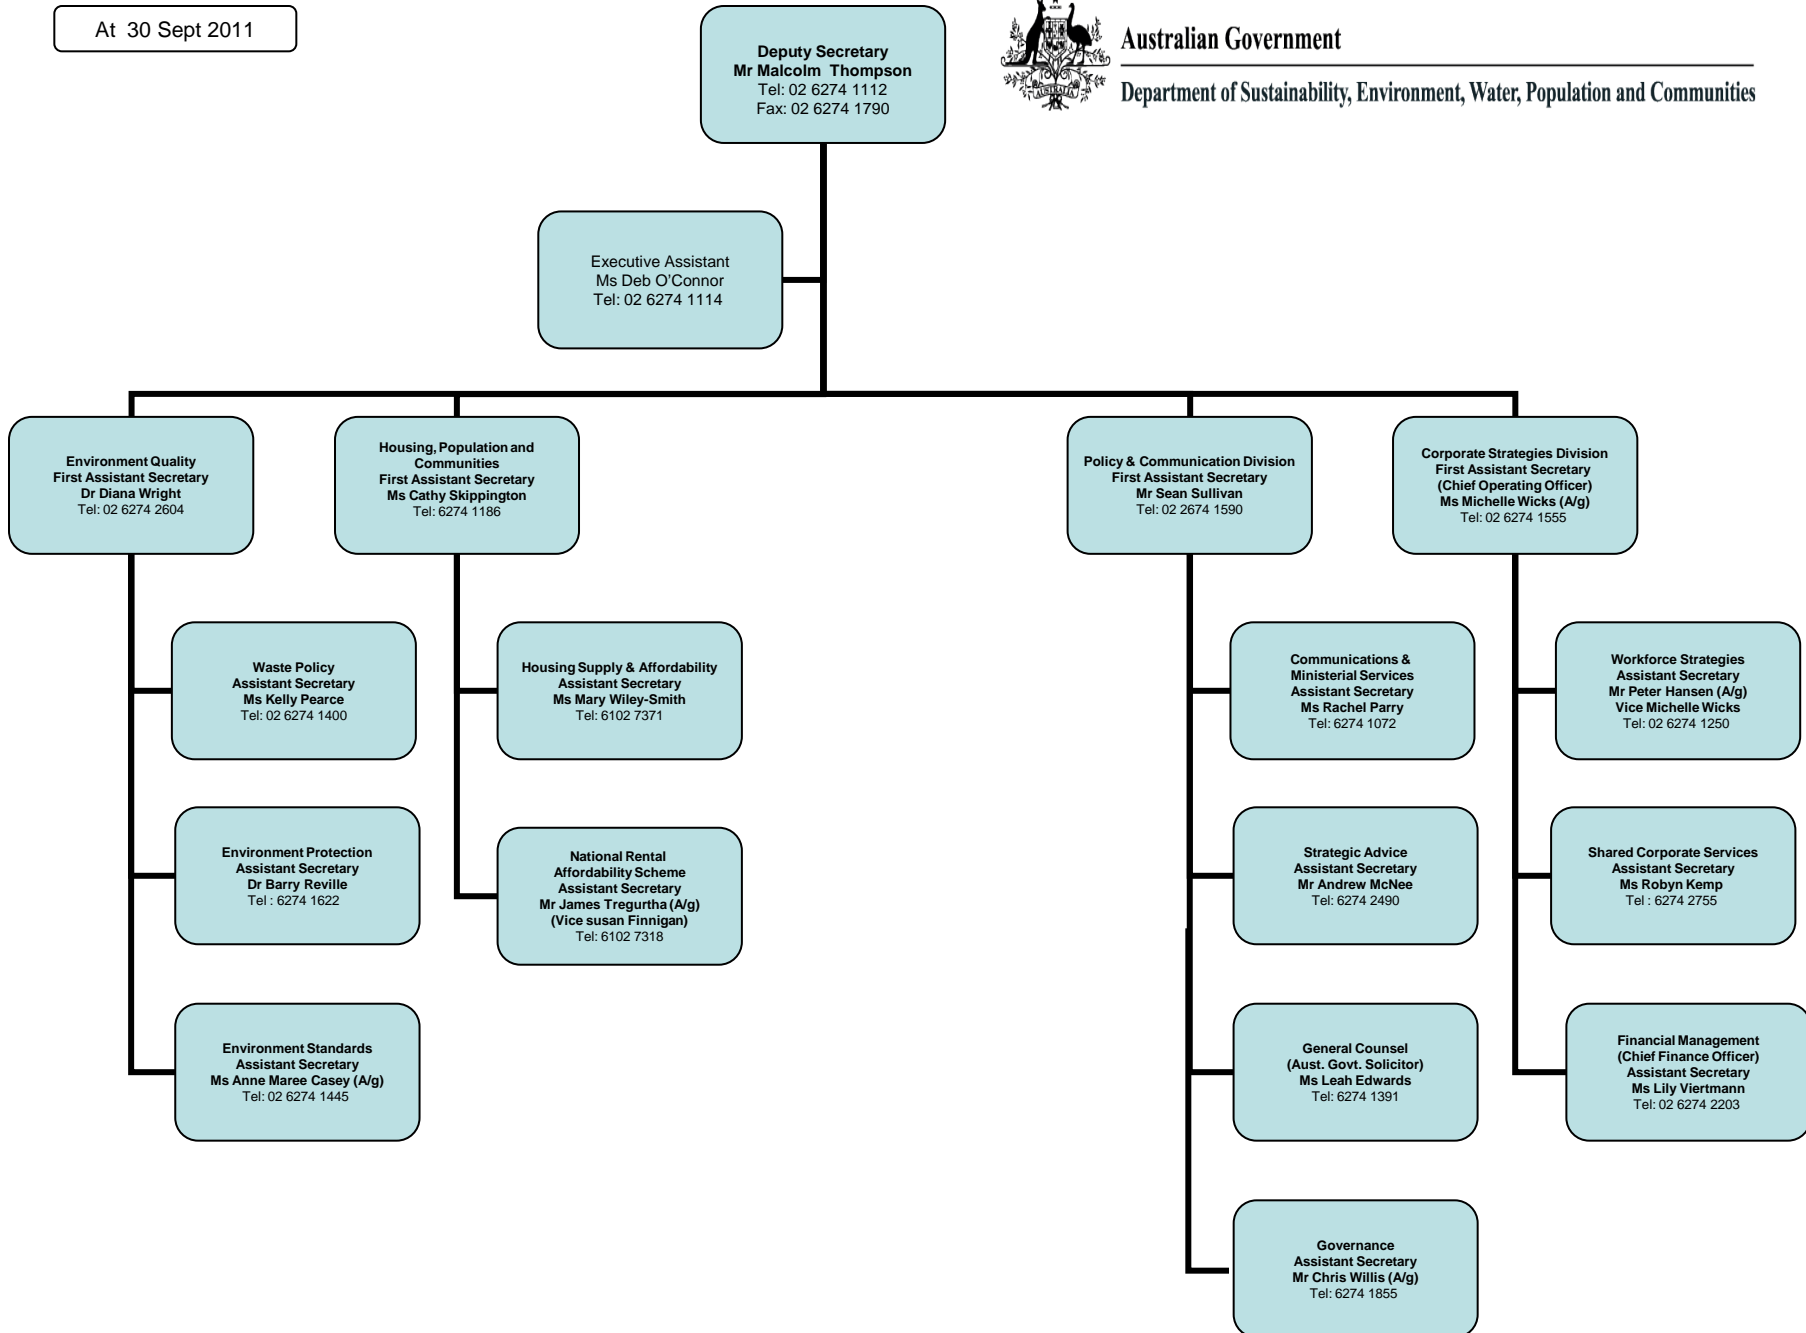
At 30 Sept 2011

Deputy Secretary
Mr Malcolm Thompson
Tel: 02 6274 1112
Fax: 02 6274 1790

Australian Government
Department of Sustainability, Environment, Water, Population and Communities

Executive Assistant
Ms Deb O'Connor
Tel: 02 6274 1114

Environment Quality
First Assistant Secretary
Dr Diana Wright
Tel: 02 6274 2604

Waste Policy
Assistant Secretary
Ms Kelly Pearce
Tel: 02 6274 1400

Environment Protection
Assistant Secretary
Dr Barry Reville
Tel : 6274 1622

Environment Standards
Assistant Secretary
Ms Anne Maree Casey (A/g)
Tel: 02 6274 1445

Housing, Population and Communities
First Assistant Secretary
Ms Cathy Skippington
Tel: 6274 1186

Housing Supply & Affordability
Assistant Secretary
Ms Mary Wiley-Smith
Tel: 6102 7371

National Rental Affordability Scheme
Assistant Secretary
Mr James Tregurtha (A/g)
(Vice susan Finnigan)
Tel: 6102 7318

Policy & Communication Division
First Assistant Secretary
Mr Sean Sullivan
Tel: 02 2674 1590

Communications & Ministerial Services
Assistant Secretary
Ms Rachel Parry
Tel: 6274 1072

Strategic Advice
Assistant Secretary
Mr Andrew McNee
Tel: 6274 2490

General Counsel
(Aust. Govt. Solicitor)
Ms Leah Edwards
Tel: 6274 1391

Governance
Assistant Secretary
Mr Chris Willis (A/g)
Tel: 6274 1855

Corporate Strategies Division
First Assistant Secretary
(Chief Operating Officer)
Ms Michelle Wicks (A/g)
Tel: 02 6274 1555

Workforce Strategies
Assistant Secretary
Mr Peter Hansen (A/g)
Vice Michelle Wicks
Tel: 02 6274 1250

Shared Corporate Services
Assistant Secretary
Ms Robyn Kemp
Tel : 6274 2755

Financial Management
(Chief Finance Officer)
Assistant Secretary
Ms Lily Viertmann
Tel: 02 6274 2203